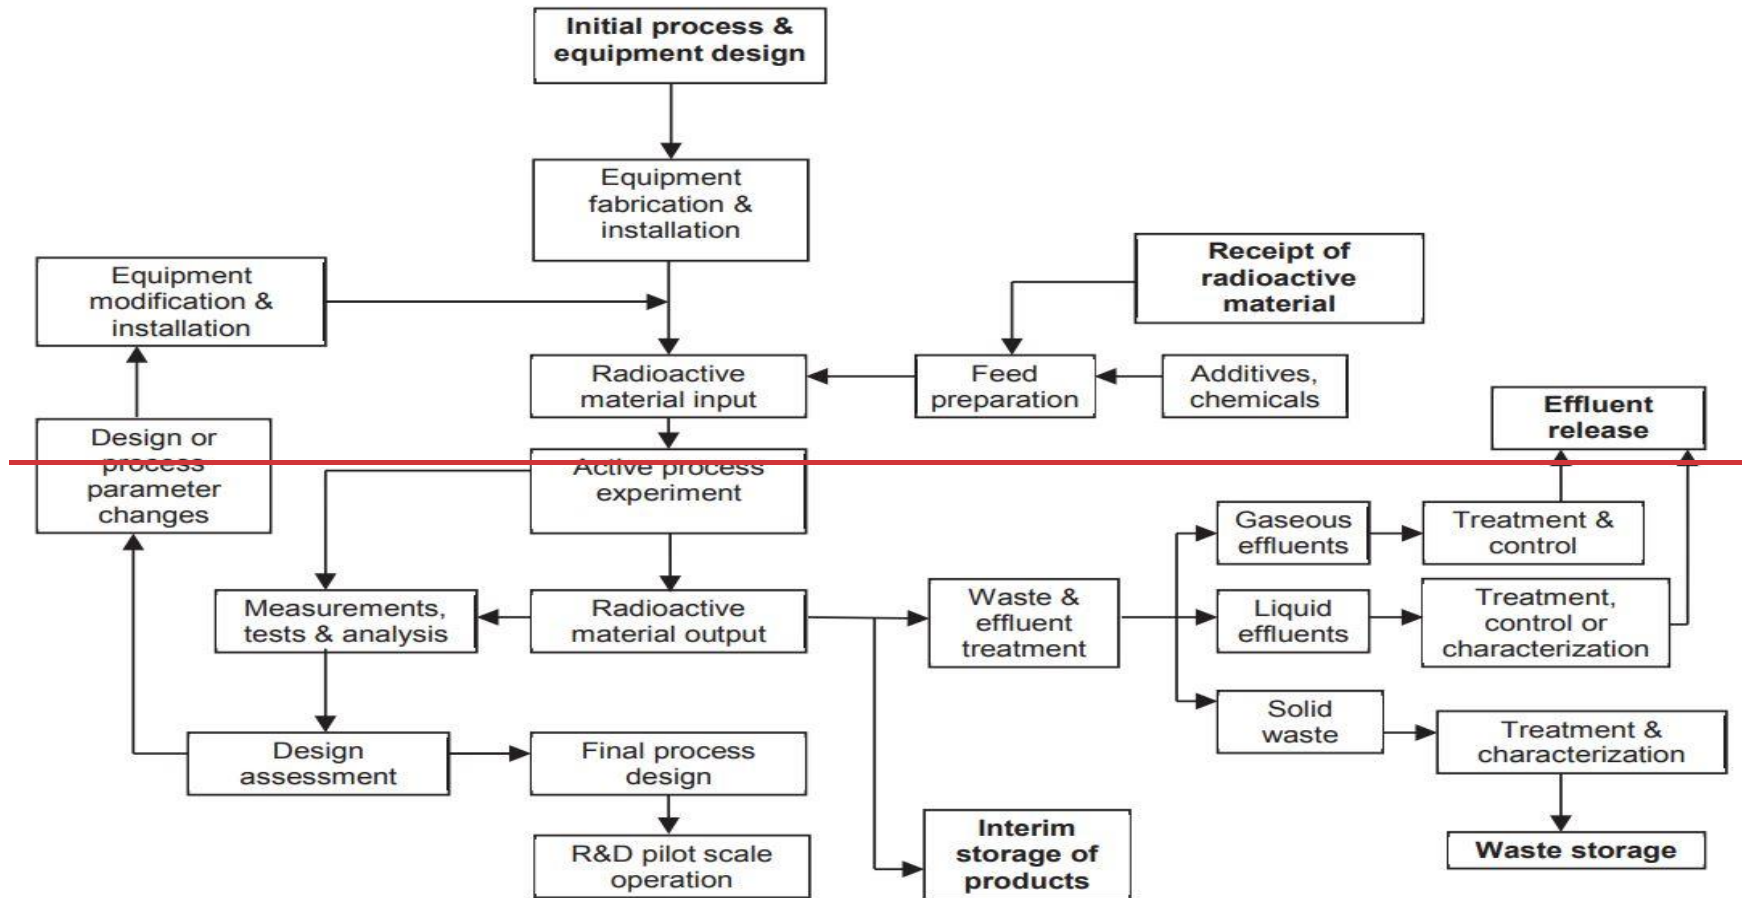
Initial process & equipment design

Equipment fabrication & installation

Equipment modification & installation

Receipt of radioactive material

Radioactive material input

Feed preparation

Additives, chemicals

Effluent release

Design or process parameter changes

Active process experiment

Gaseous effluents

Treatment & control

Measurements, tests & analysis

Radioactive material output

Waste & effluent treatment

Liquid effluents

Treatment, control or characterization

Solid waste

Treatment & characterization

Design assessment

Final process design

R&D pilot scale operation

Interim storage of products

Waste storage